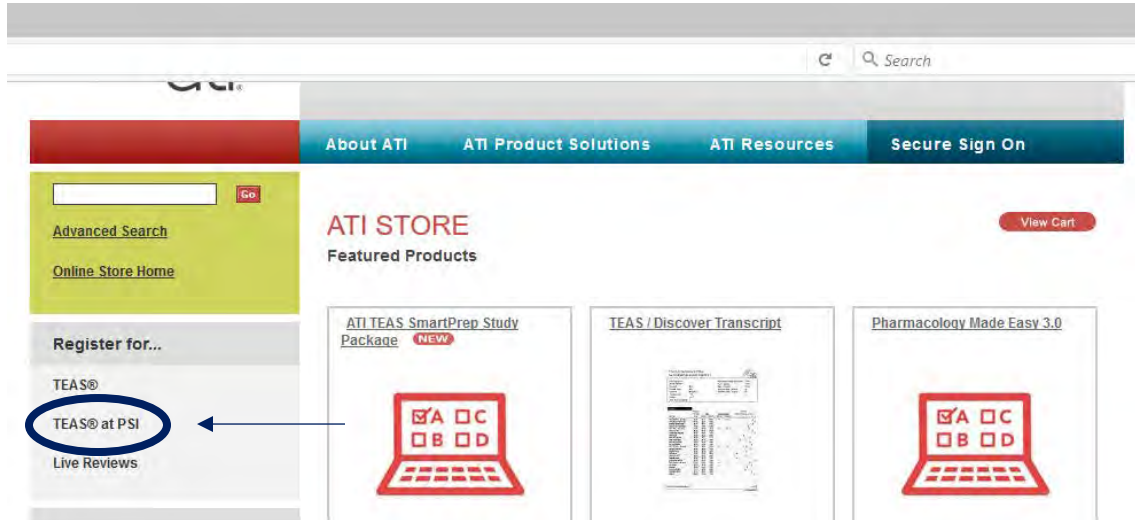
Search

ati

About ATI
ATI Product Solutions
ATI Resources
Secure Sign On

Go

Advanced Search

Online Store Home

ATI STORE
Featured Products

View Cart

Register for...

TEAS®

TEAS® at PSI

Live Reviews

ATI TEAS SmartPrep Study Package NEW

A B C D

TEAS / Discover Transcript

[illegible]

Pharmacology Made Easy 3.0

A B C D